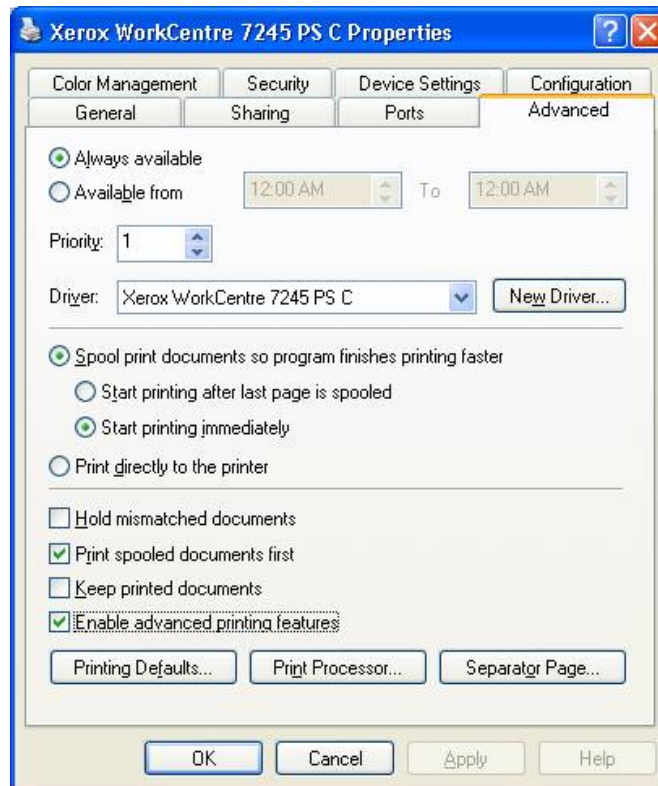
Xerox WorkCentre 7245 PS C Properties

Color Management
Security
Device Settings
Configuration
General
Sharing
Ports
Advanced

Always available
Available from 12:00 AM To 12:00 AM

Priority: 1

Driver: Xerox WorkCentre 7245 PS C
New Driver...

Spool print documents so program finishes printing faster
Start printing after last page is spooled
Start printing immediately
Print directly to the printer

Hold mismatched documents
Print spooled documents first
Keep printed documents
Enable advanced printing features

Printing Defaults...
Print Processor...
Separator Page...

OK
Cancel
Apply
Help